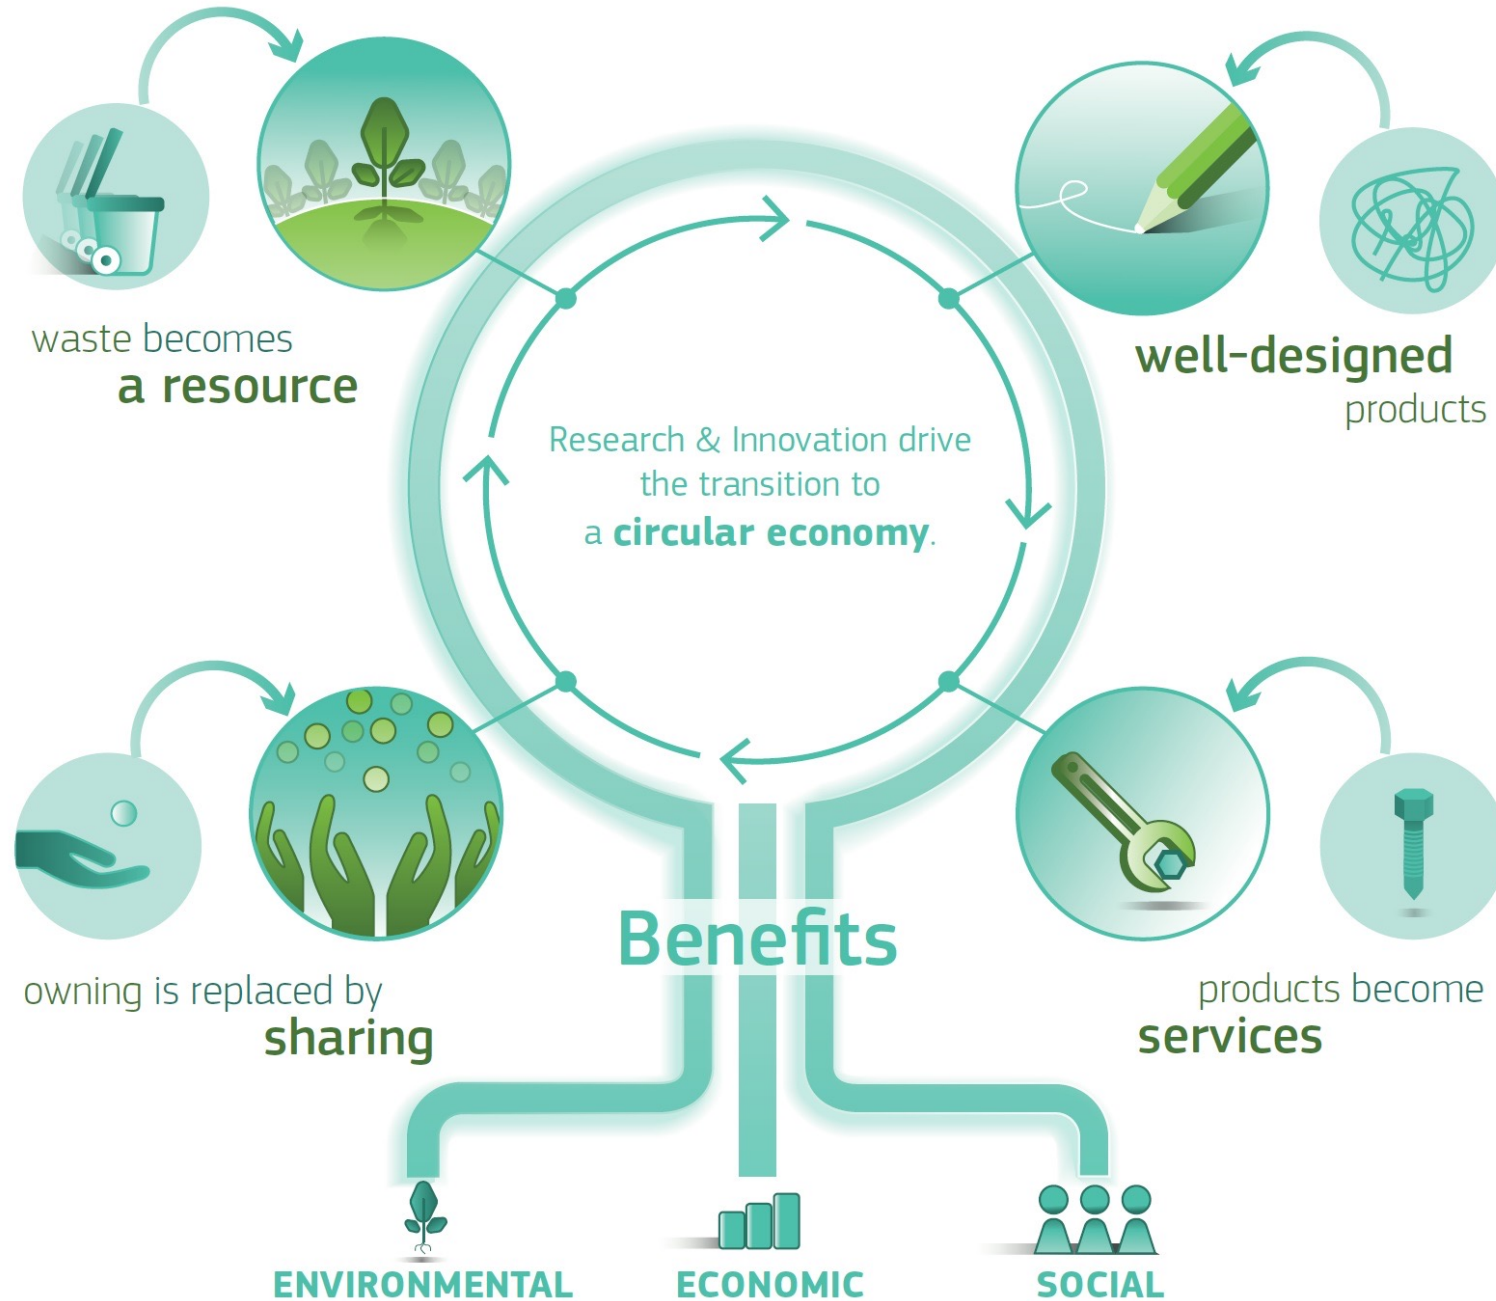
waste becomes
a resource

well-designed
products

Research & Innovation drive the transition to a **circular economy**.

owning is replaced by
sharing

Benefits

products become
services

ENVIRONMENTAL

ECONOMIC

SOCIAL